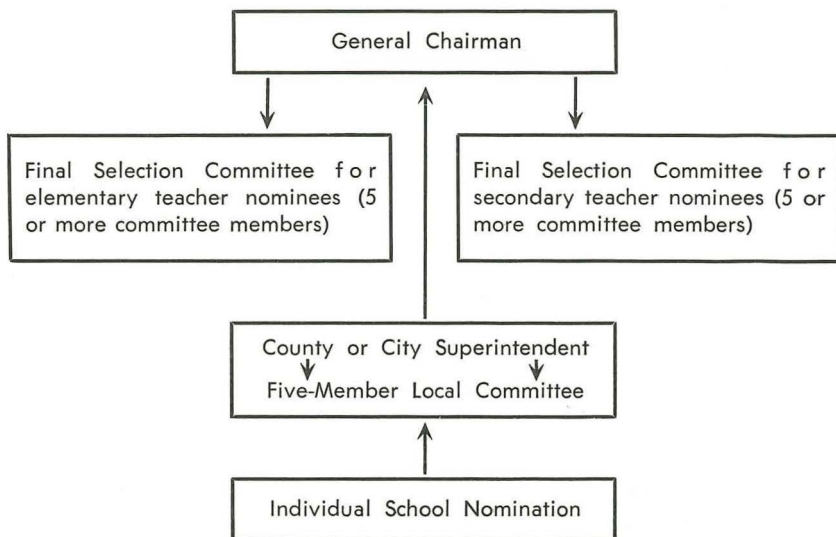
General Chairman

Final Selection Committee for elementary teacher nominees (5 or more committee members)

Final Selection Committee for secondary teacher nominees (5 or more committee members)

County or City Superintendent
Five-Member Local Committee

Individual School Nomination